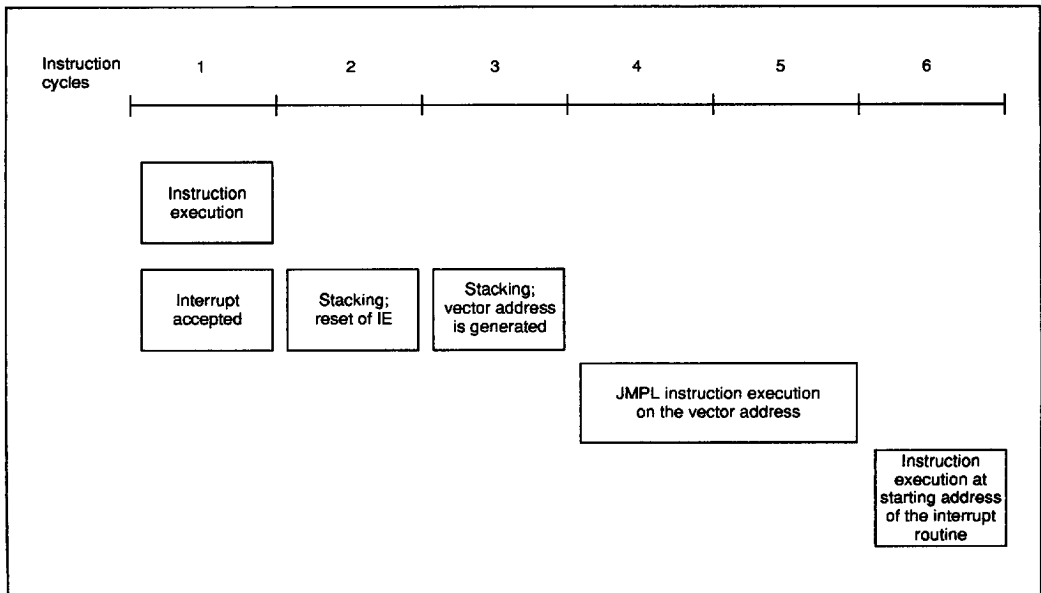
Instruction cycles

1

2

3

4

5

6

Instruction execution

Interrupt accepted

Stacking; reset of IE

Stacking; vector address is generated

JMPL instruction execution on the vector address

Instruction execution at starting address of the interrupt routine